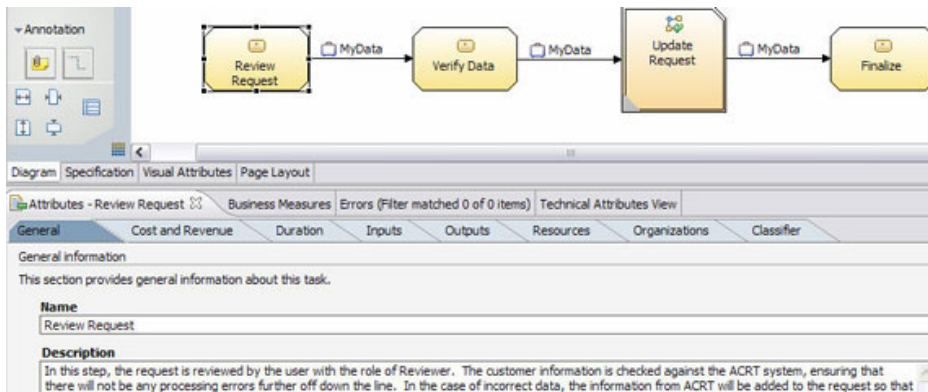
Annotation

Review Request

MyData

Verify Data

MyData

Update Request

MyData

Finalize

Diagram | Specification | Visual Attributes | Page Layout

Attributes - Review Request | Business Measures | Errors (Filter matched 0 of 0 items) | Technical Attributes View

General | Cost and Revenue | Duration | Inputs | Outputs | Resources | Organizations | Classifier

General information

This section provides general information about this task.

Name

Review Request

Description

In this step, the request is reviewed by the user with the role of Reviewer. The customer information is checked against the ACRT system, ensuring that there will not be any processing errors further off down the line. In the case of incorrect data, the information from ACRT will be added to the request so that